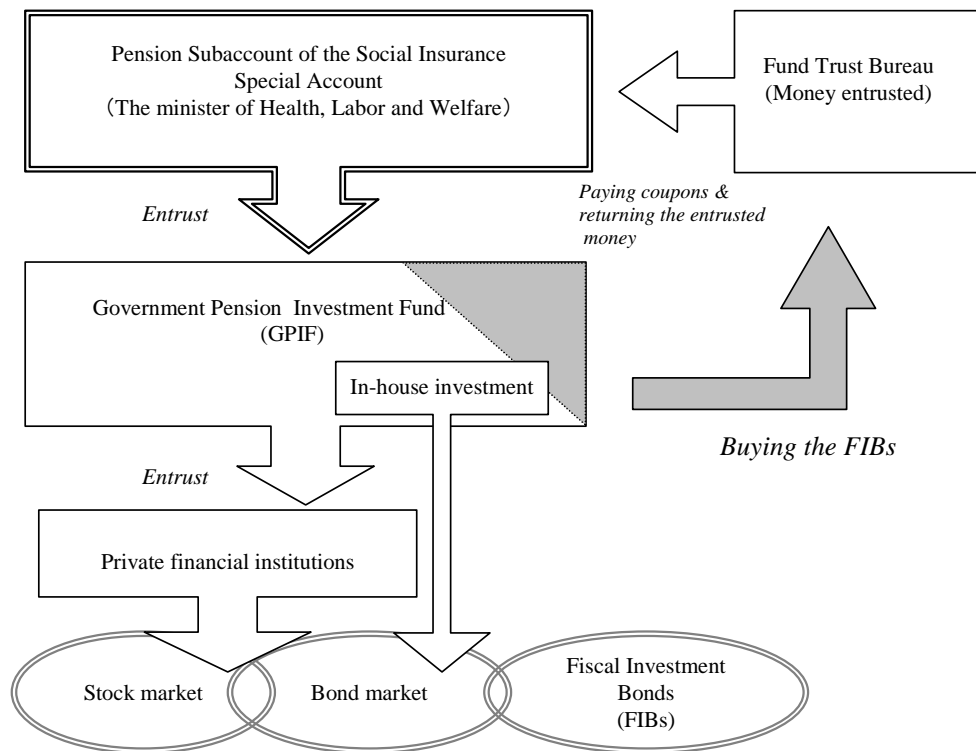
Pension Subaccount of the Social Insurance Special Account
(The minister of Health, Labor and Welfare)

Fund Trust Bureau
(Money entrusted)

Paying coupons & returning the entrusted money

Entrust

Government Pension Investment Fund
(GPIF)

In-house investment

Buying the FIBs

Entrust

Private financial institutions

Stock market

Bond market

Fiscal Investment Bonds
(FIBs)